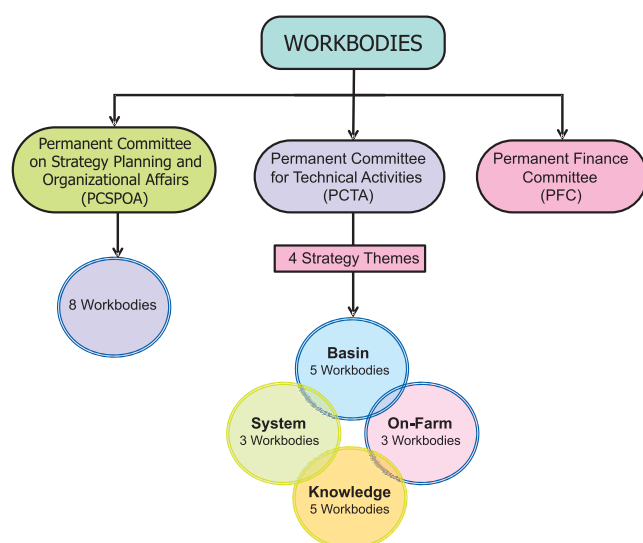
WORKBODIES

Permanent Committee on Strategy Planning and Organizational Affairs (PCSPOA)

Permanent Committee for Technical Activities (PCTA)

Permanent Finance Committee (PFC)

8 Workbodies

4 Strategy Themes

Basin
5 Workbodies

System
3 Workbodies

On-Farm
3 Workbodies

Knowledge
5 Workbodies